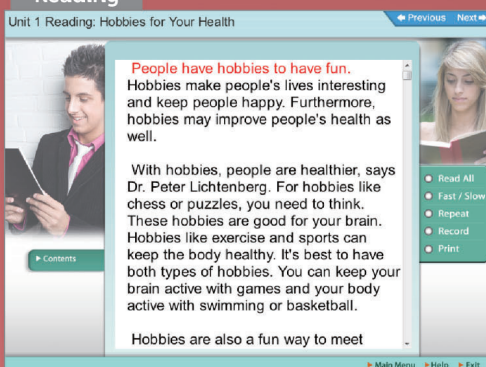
Reading

Unit 1 Reading: Hobbies for Your Health

Previous Next

People have hobbies to have fun. Hobbies make people's lives interesting and keep people happy. Furthermore, hobbies may improve people's health as well.

With hobbies, people are healthier, says Dr. Peter Lichtenberg. For hobbies like chess or puzzles, you need to think. These hobbies are good for your brain. Hobbies like exercise and sports can keep the body healthy. It's best to have both types of hobbies. You can keep your brain active with games and your body active with swimming or basketball.

Hobbies are also a fun way to meet

Contents

Read All
Fast / Slow
Repeat
Record
Print

Main Menu Help Exit